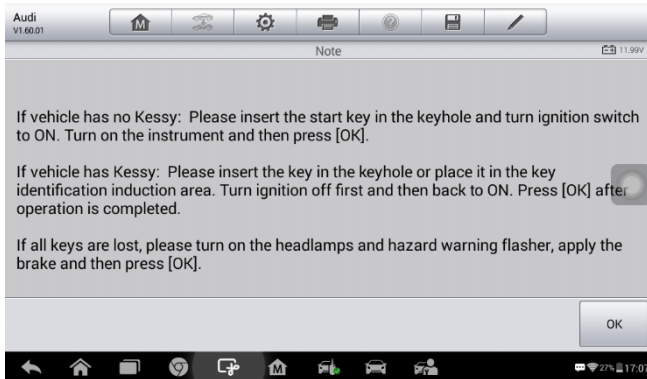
Audi
V1.60.01

Note

11.99V

If vehicle has no Kessy: Please insert the start key in the keyhole and turn ignition switch to ON. Turn on the instrument and then press [OK].

If vehicle has Kessy: Please insert the key in the keyhole or place it in the key identification induction area. Turn ignition off first and then back to ON. Press [OK] after operation is completed.

If all keys are lost, please turn on the headlamps and hazard warning flasher, apply the brake and then press [OK].

OK

27% 17:07